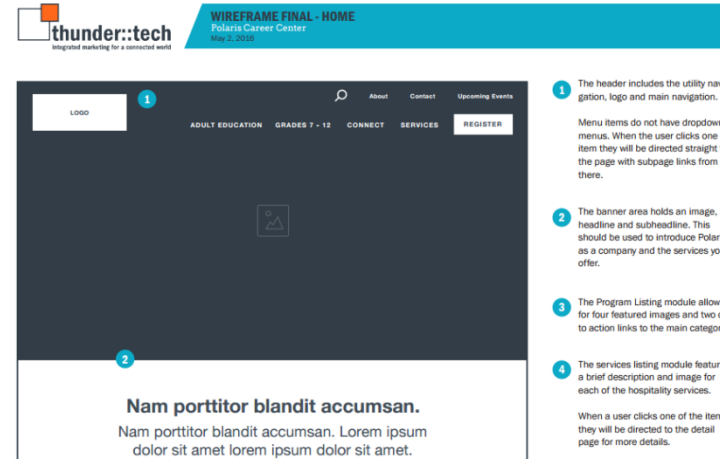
thunder::tech
integrated marketing for a connected world

WIREFRAME FINAL - HOME
Polaris Career Center
May 2, 2016

LOGO

1

About
Contact
Upcoming Events

ADULT EDUCATION
GRADES 7 - 12
CONNECT
SERVICES
REGISTER

2

Nam porttitor blandit accumsan.

Nam porttitor blandit accumsan. Lorem ipsum dolor sit amet lorem ipsum dolor sit amet.

1 The header includes the utility navi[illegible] gation, logo and main navigation.

Menu items do not have dropdown menus. When the user clicks one item they will be directed straight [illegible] the page with subpage links from there.

2 The banner area holds an image, headline and subheadline. This should be used to introduce Polar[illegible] as a company and the services yo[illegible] offer.

3 The Program Listing module allow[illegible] for four featured images and two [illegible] to action links to the main categor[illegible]

4 The services listing module featur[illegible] a brief description and image for each of the hospitality services.

When a user clicks one of the item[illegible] they will be directed to the detail page for more details.